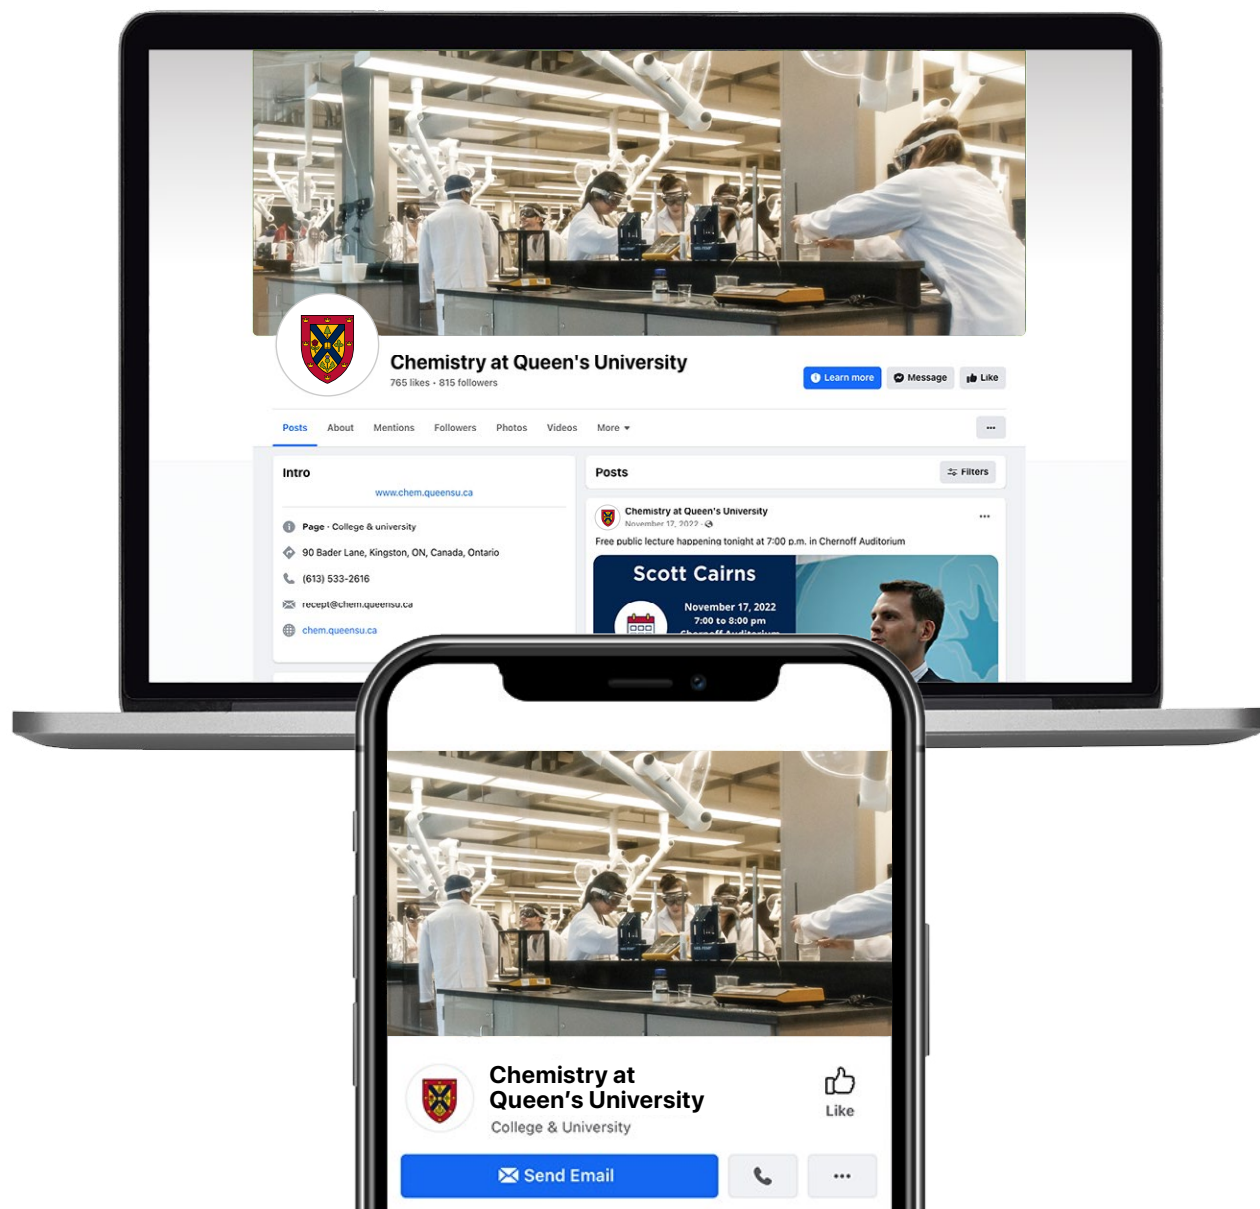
Chemistry at Queen's University
765 likes • 815 followers

Learn more
Message
Like

Posts
About
Mentions
Followers
Photos
Videos
More

Intro
www.chem.queensu.ca

Page · College & university
90 Bader Lane, Kingston, ON, Canada, Ontario
(613) 533-2616
recept@chem.queensu.ca
chem.queensu.ca

Posts
Filters

Chemistry at Queen's University
November 17, 2022
Free public lecture happening tonight at 7:00 p.m. in Chernoff Auditorium

Scott Cairns
November 17, 2022
7:00 to 8:00 pm
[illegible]

Chemistry at Queen's University
College & University
Like

Send Email